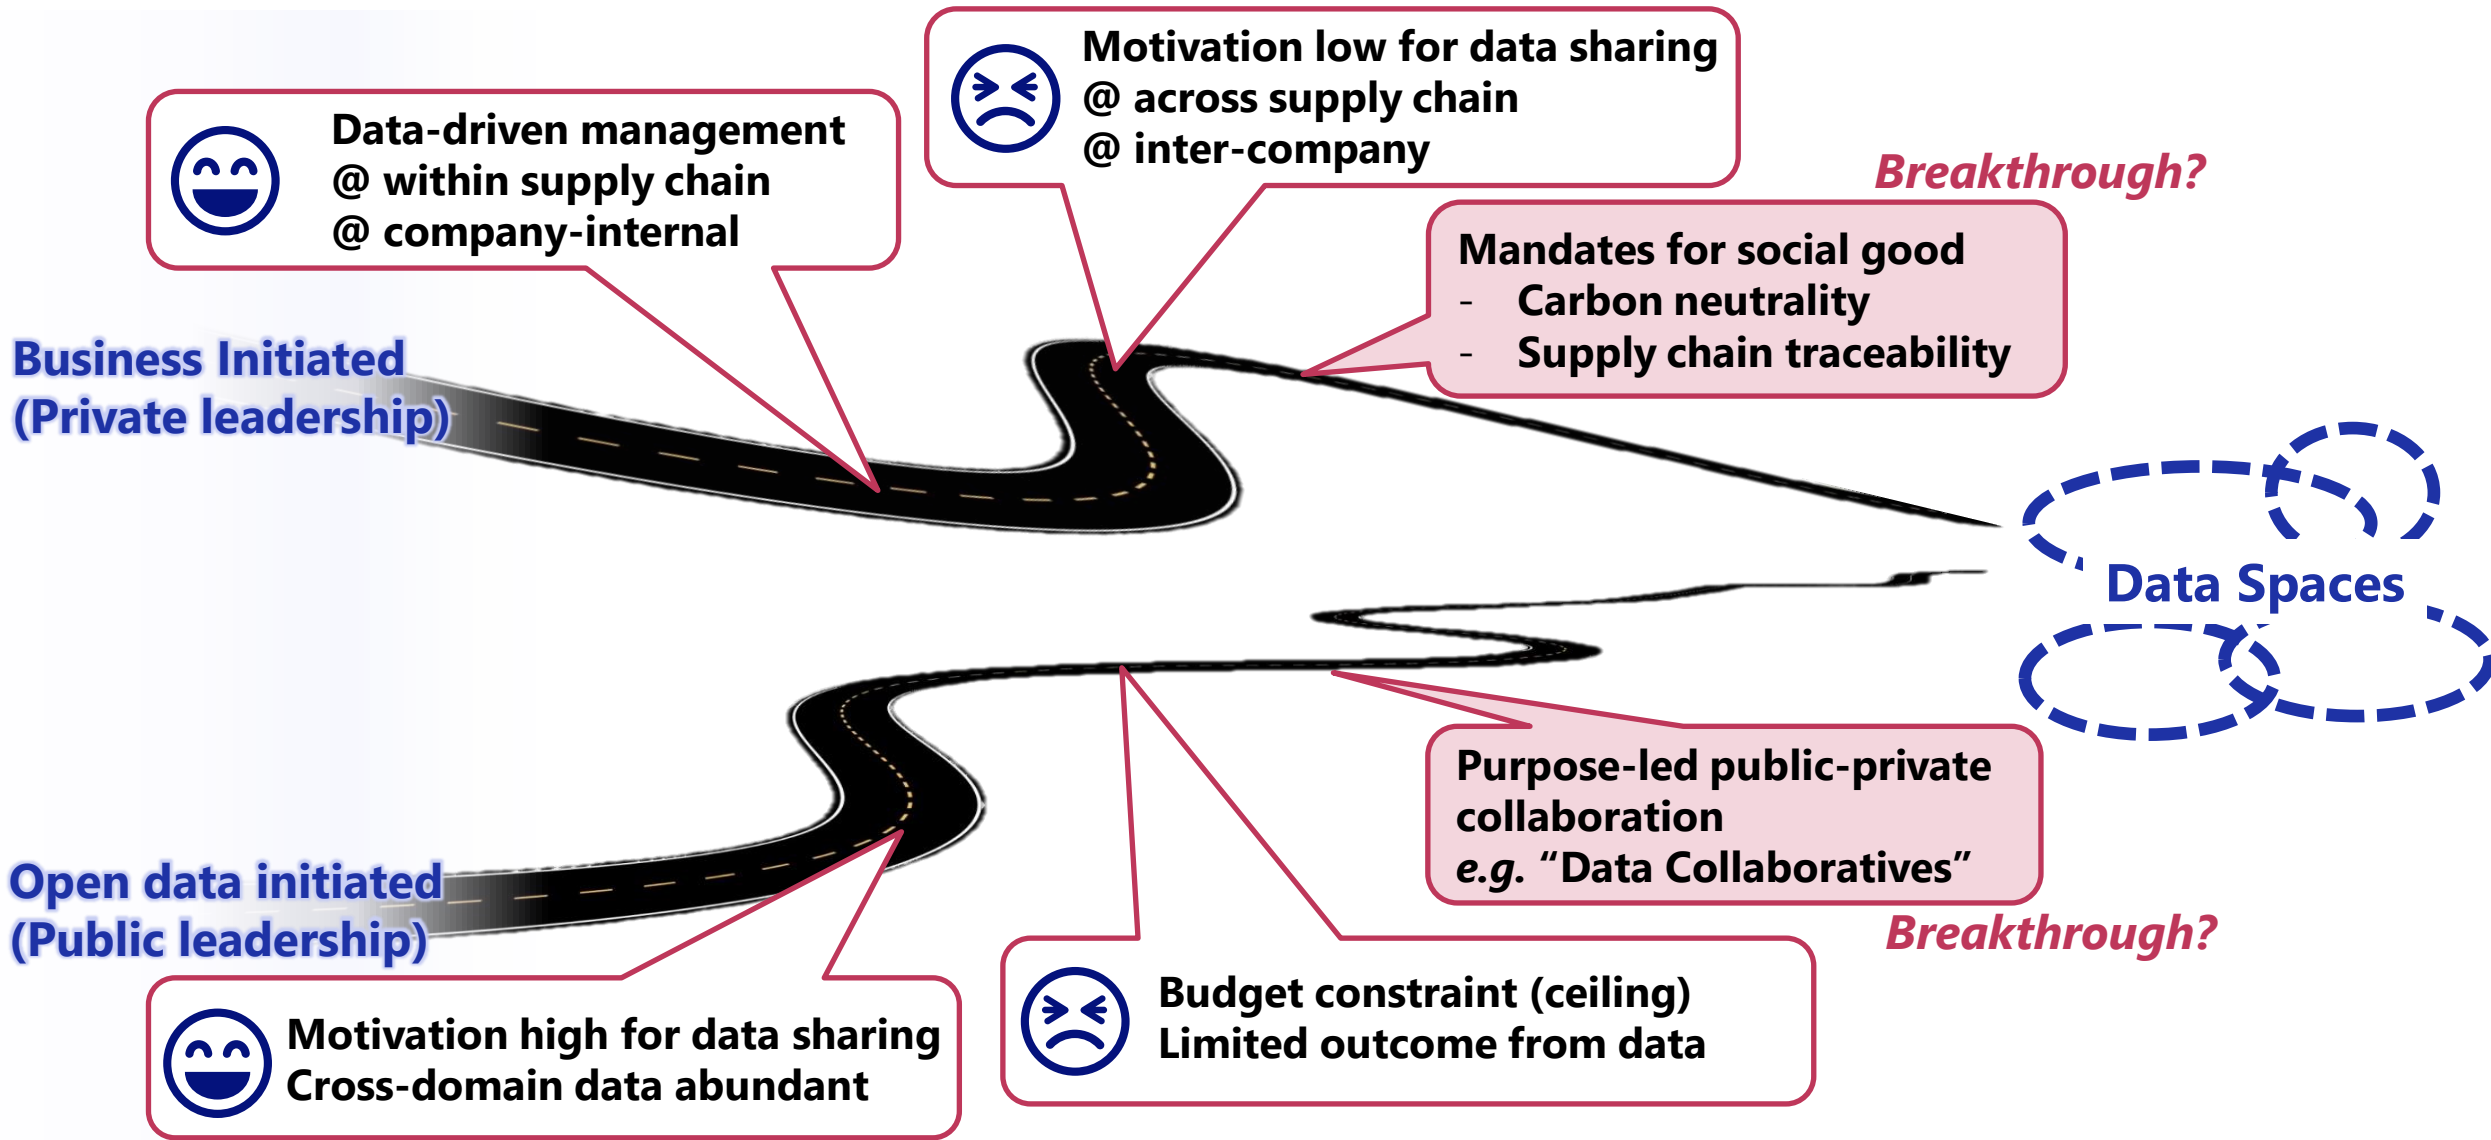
Data-driven management
@ within supply chain
@ company-internal

Motivation low for data sharing
@ across supply chain
@ inter-company

Breakthrough?

Mandates for social good
- Carbon neutrality
- Supply chain traceability

Business Initiated
(Private leadership)

Data Spaces

Open data initiated
(Public leadership)

Purpose-led public-private collaboration
*e.g.* “Data Collaboratives”

Breakthrough?

Motivation high for data sharing
Cross-domain data abundant

Budget constraint (ceiling)
Limited outcome from data